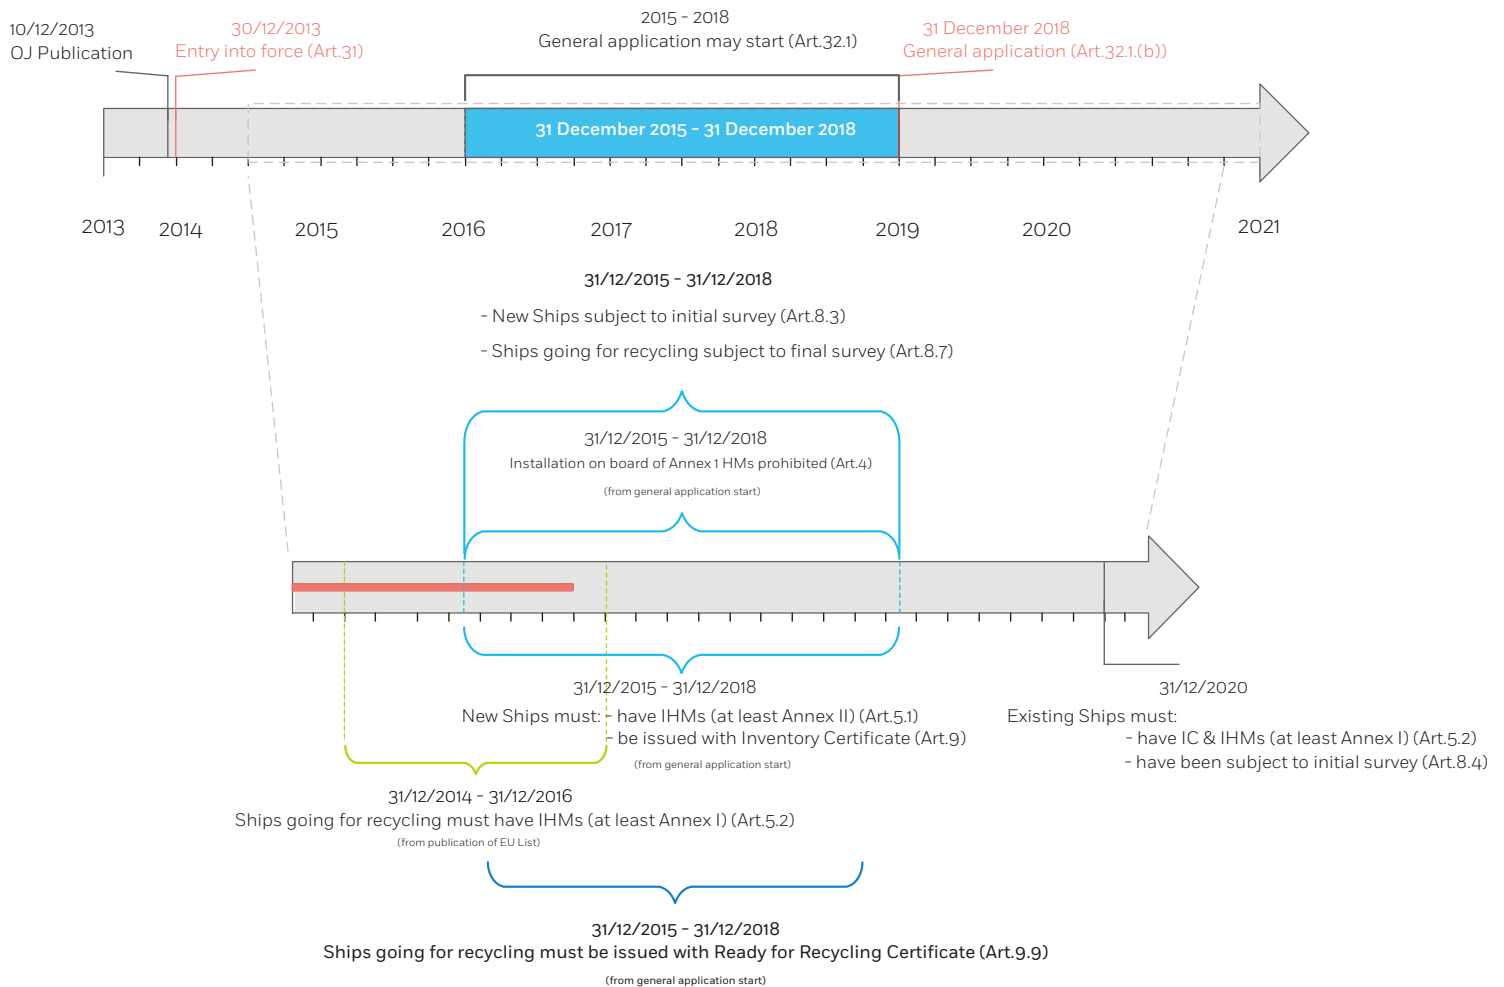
10/12/2013
OJ Publication

30/12/2013
Entry into force (Art.31)

2015 - 2018
General application may start (Art.32.1)

31 December 2018
General application (Art.32.1.(b))

31 December 2015 - 31 December 2018

2013 2014 2015 2016 2017 2018 2019 2020 2021

31/12/2015 - 31/12/2018
- New Ships subject to initial survey (Art.8.3)
- Ships going for recycling subject to final survey (Art.8.7)

31/12/2015 - 31/12/2018
Installation on board of Annex 1 HMs prohibited (Art.4)
(from general application start)

31/12/2015 - 31/12/2018
New Ships must: - have IHMs (at least Annex II) (Art.5.1)
- be issued with Inventory Certificate (Art.9)
(from general application start)

31/12/2020
Existing Ships must:
- have IC & IHMs (at least Annex I) (Art.5.2)
- have been subject to initial survey (Art.8.4)

31/12/2014 - 31/12/2016
Ships going for recycling must have IHMs (at least Annex I) (Art.5.2)
(from publication of EU List)

31/12/2015 - 31/12/2018
Ships going for recycling must be issued with Ready for Recycling Certificate (Art.9.9)
(from general application start)